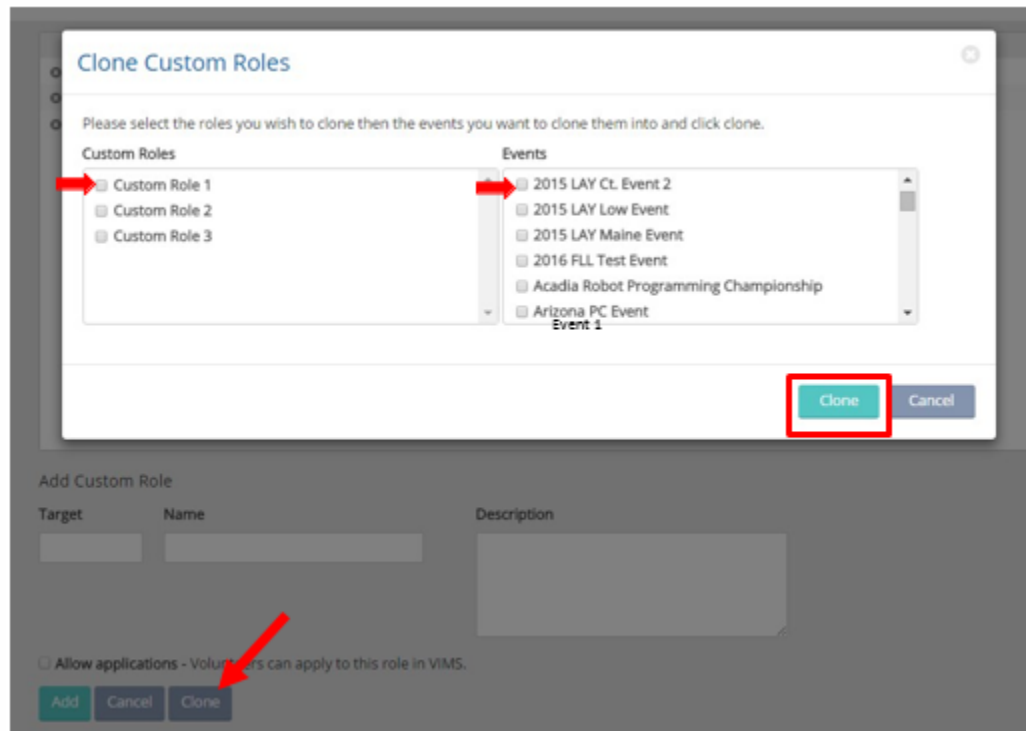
Clone Custom Roles

Please select the roles you wish to clone then the events you want to clone them into and click clone.

Custom Roles

Custom Role 1
Custom Role 2
Custom Role 3

Events

2015 LAY Ct. Event 2
2015 LAY Low Event
2015 LAY Maine Event
2016 FLL Test Event
Acadia Robot Programming Championship
Arizona PC Event
Event 1

Clone
Cancel

Add Custom Role

Target
Name
Description

Allow applications - Volun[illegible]ers can apply to this role in VIMS.

Add
Cancel
Clone